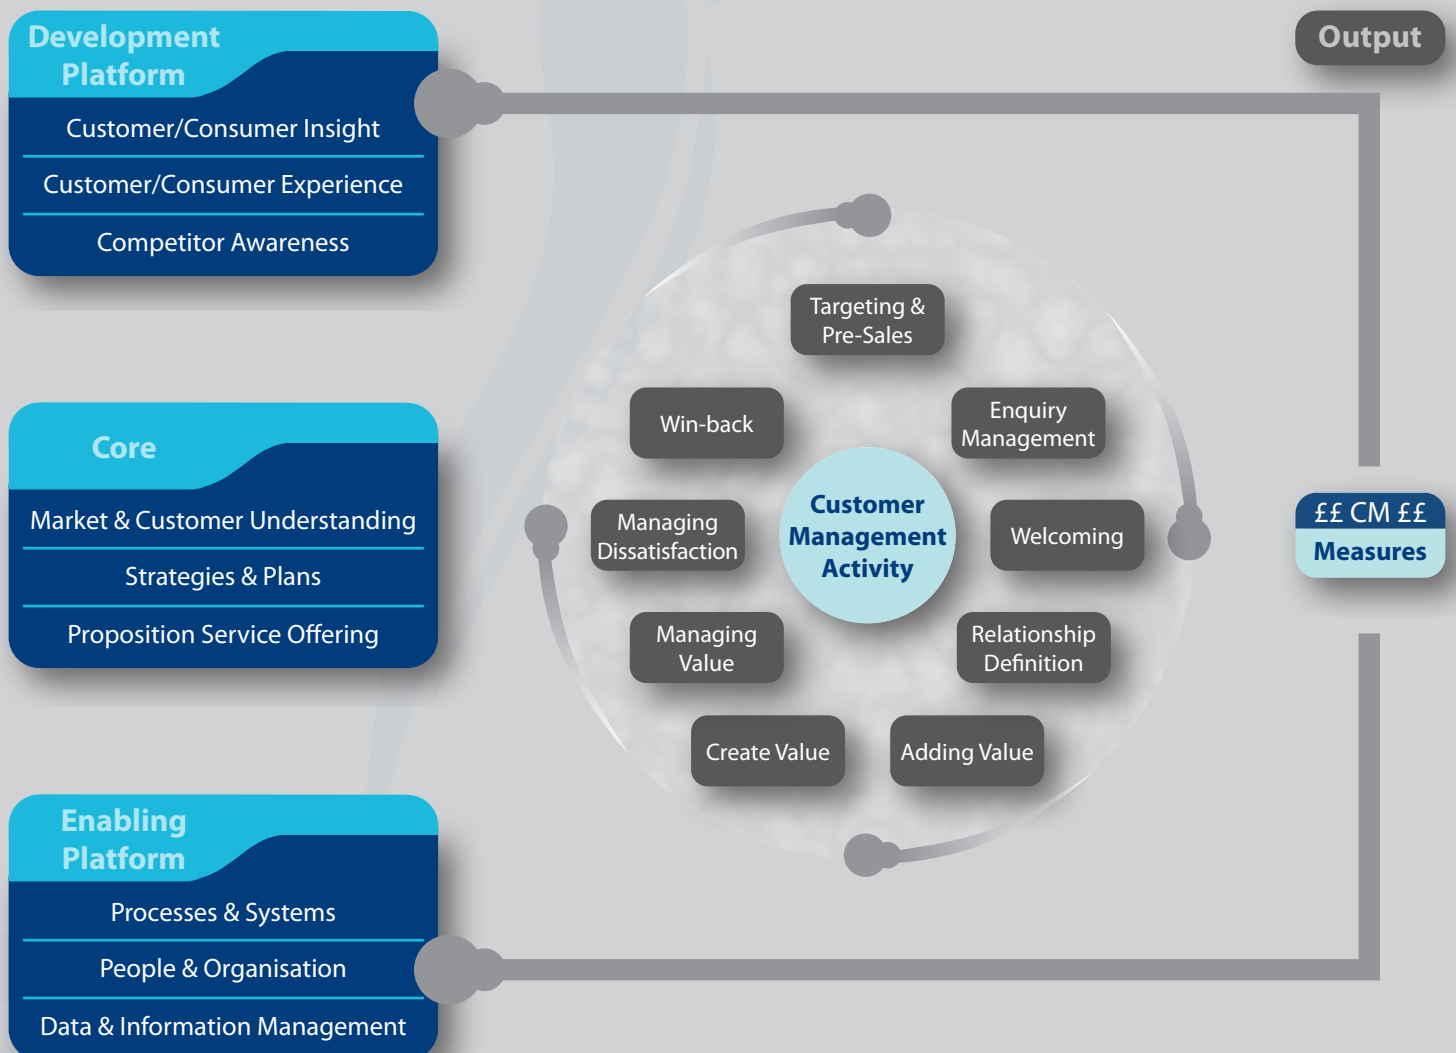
Development Platform

Customer/Consumer Insight

Customer/Consumer Experience

Competitor Awareness

Output

Core

Market & Customer Understanding

Strategies & Plans

Proposition Service Offering

Enabling Platform

Processes & Systems

People & Organisation

Data & Information Management

Targeting & Pre-Sales

Win-back

Enquiry Management

Managing Dissatisfaction

Customer Management Activity

Welcoming

Managing Value

Relationship Definition

Create Value

Adding Value

££ CM ££

Measures